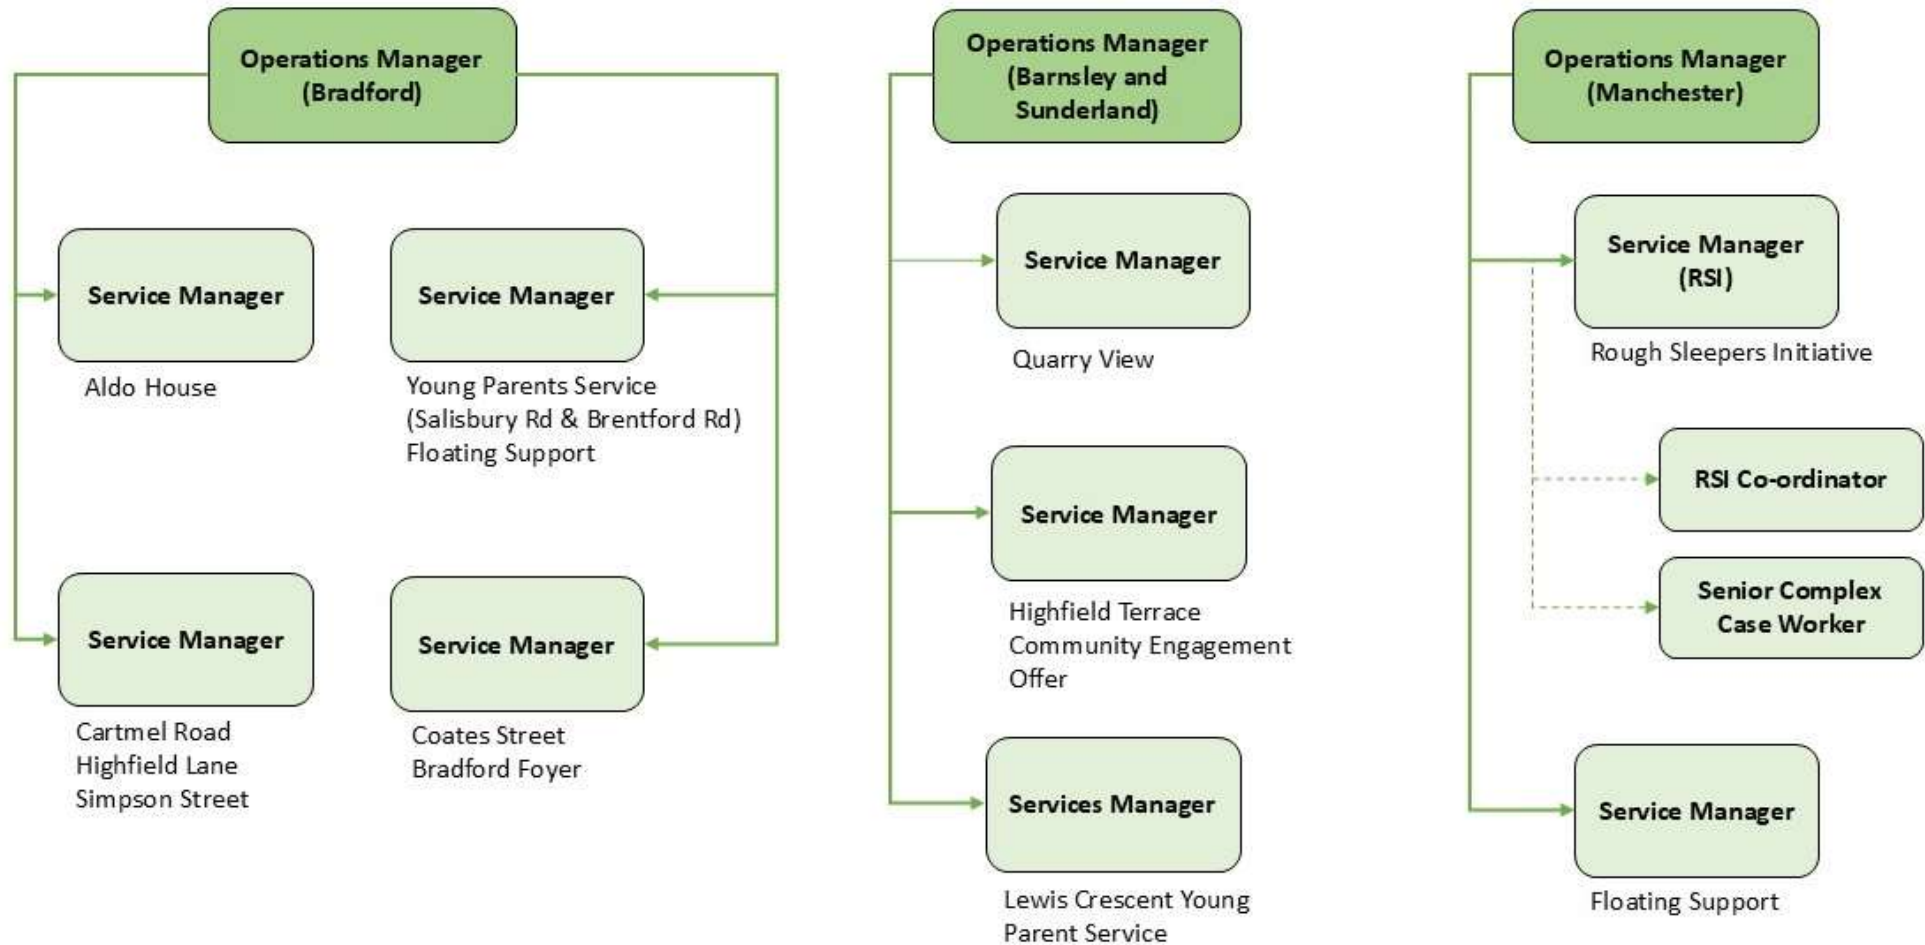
Operations Manager (Bradford)

Service Manager

Aldo House

Service Manager

Young Parents Service (Salisbury Rd & Brentford Rd) Floating Support

Service Manager

Cartmel Road
Highfield Lane
Simpson Street

Service Manager

Coates Street
Bradford Foyer

Operations Manager (Barnsley and Sunderland)

Service Manager

Quarry View

Service Manager

Highfield Terrace
Community Engagement Offer

Services Manager

Lewis Crescent Young Parent Service

Operations Manager (Manchester)

Service Manager (RSI)

Rough Sleepers Initiative

RSI Co-ordinator

Senior Complex Case Worker

Service Manager

Floating Support